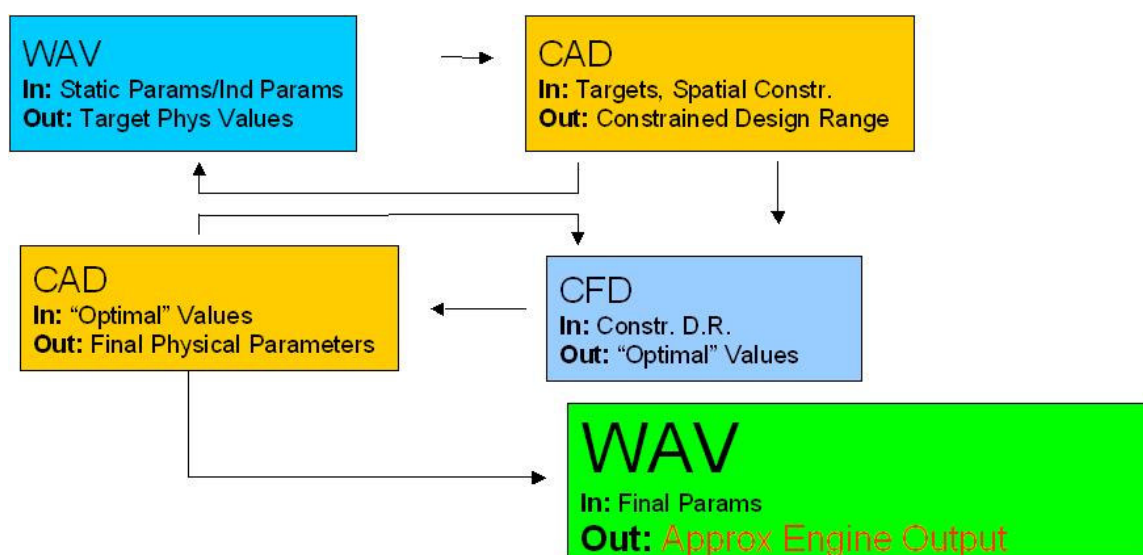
WAV
In: Static Params/Ind Params
Out: Target Phys Values

CAD
In: Targets, Spatial Constr.
Out: Constrained Design Range

CAD
In: “Optimal” Values
Out: Final Physical Parameters

CFD
In: Constr. D.R.
Out: “Optimal” Values

WAV
In: Final Params
Out: Approx Engine Output